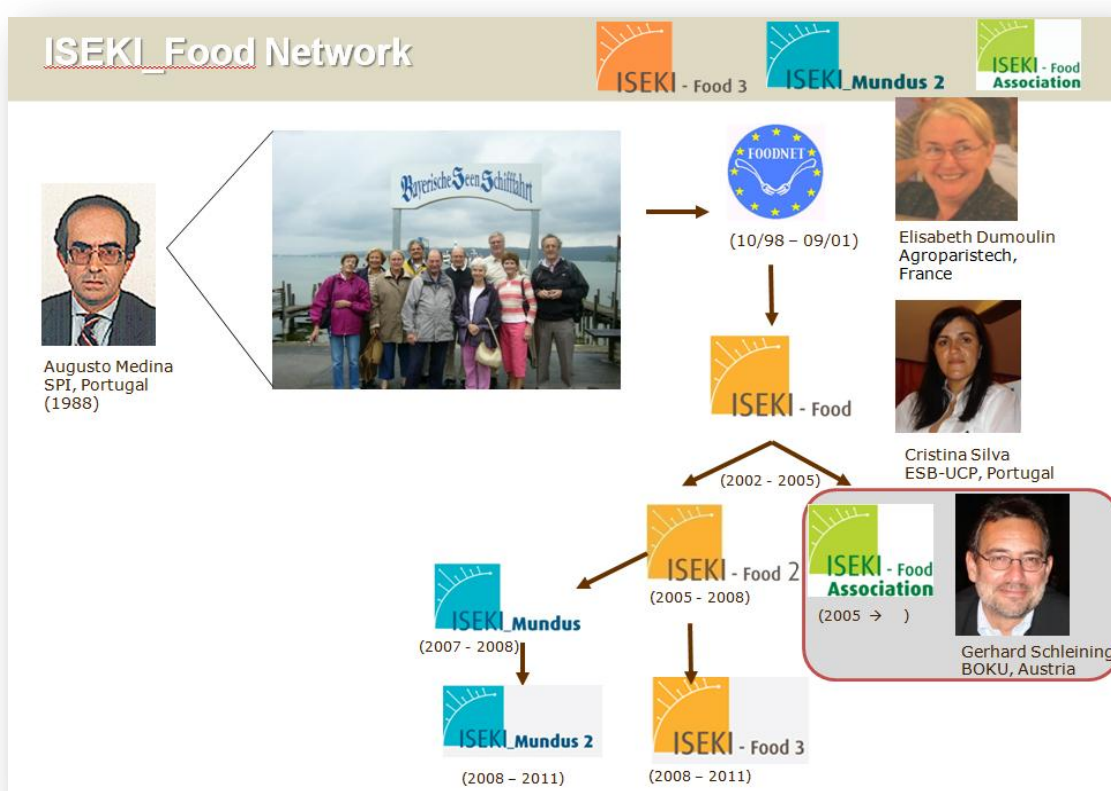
ISEKI_Food Network

ISEKI - Food 3

ISEKI_Mundus 2

ISEKI - Food Association

Augusto Medina
SPI, Portugal
(1988)

Bayerische Seen Schiffahrt

FOODNET

(10/98 – 09/01)

Elisabeth Dumoulin
Agroparistech,
France

ISEKI - Food

Cristina Silva
ESB-UCP, Portugal

(2002 - 2005)

ISEKI - Food 2
(2005 - 2008)

ISEKI - Food Association
(2005 → )

Gerhard Schleining
BOKU, Austria

ISEKI_Mundus
(2007 - 2008)

ISEKI_Mundus 2
(2008 – 2011)

ISEKI - Food 3
(2008 – 2011)